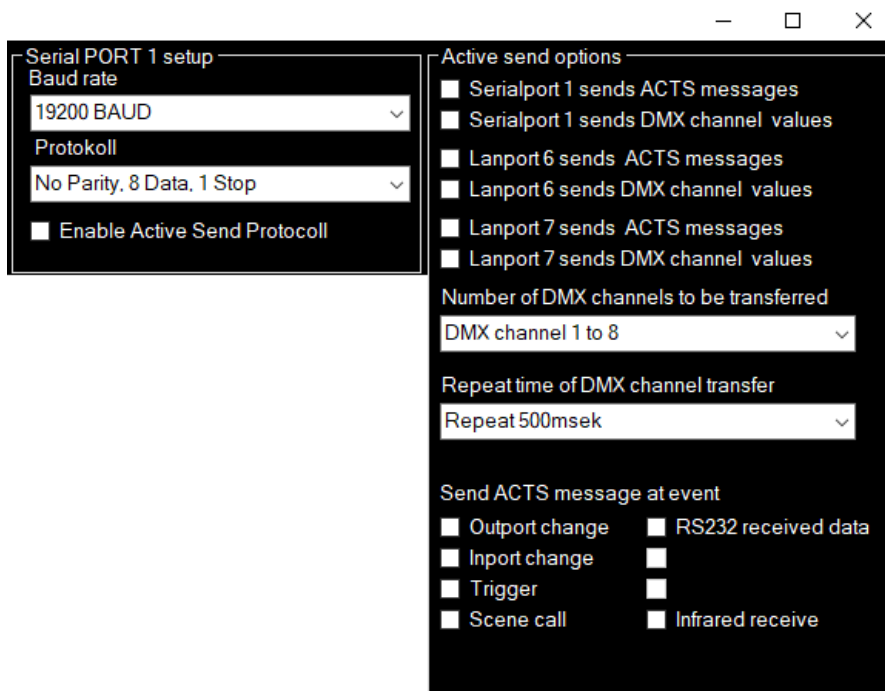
Serial PORT 1 setup
Baud rate
19200 BAUD
Protokoll
No Parity, 8 Data, 1 Stop
Enable Active Send Protocoll

Active send options
Serialport 1 sends ACTS messages
Serialport 1 sends DMX channel values
Lanport 6 sends ACTS messages
Lanport 6 sends DMX channel values
Lanport 7 sends ACTS messages
Lanport 7 sends DMX channel values
Number of DMX channels to be transferred
DMX channel 1 to 8
Repeat time of DMX channel transfer
Repeat 500msek
Send ACTS message at event
Outport change
RS232 received data
Inport change
Trigger
Scene call
Infrared receive